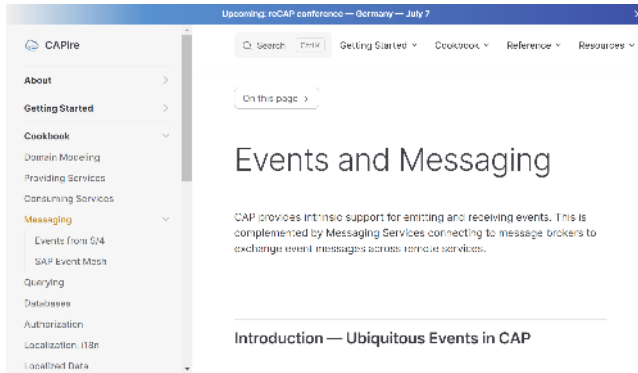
Upcoming: reCAP conference — Germany — July 7

CAPire

About

Getting Started

Cookbook

Domain Modeling

Providing Services

Consuming Services

Messaging

Events from S/4

SAP Event Mesh

Querying

Databases

Authorization

Localization, i18n

Localized Data

Search Ctrl K

Getting Started

Cookbook

Reference

Resources

On this page >

Events and Messaging

CAP provides intrinsic support for emitting and receiving events. This is complemented by Messaging Services connecting to message brokers to exchange event messages across remote services.

Introduction — Ubiquitous Events in CAP